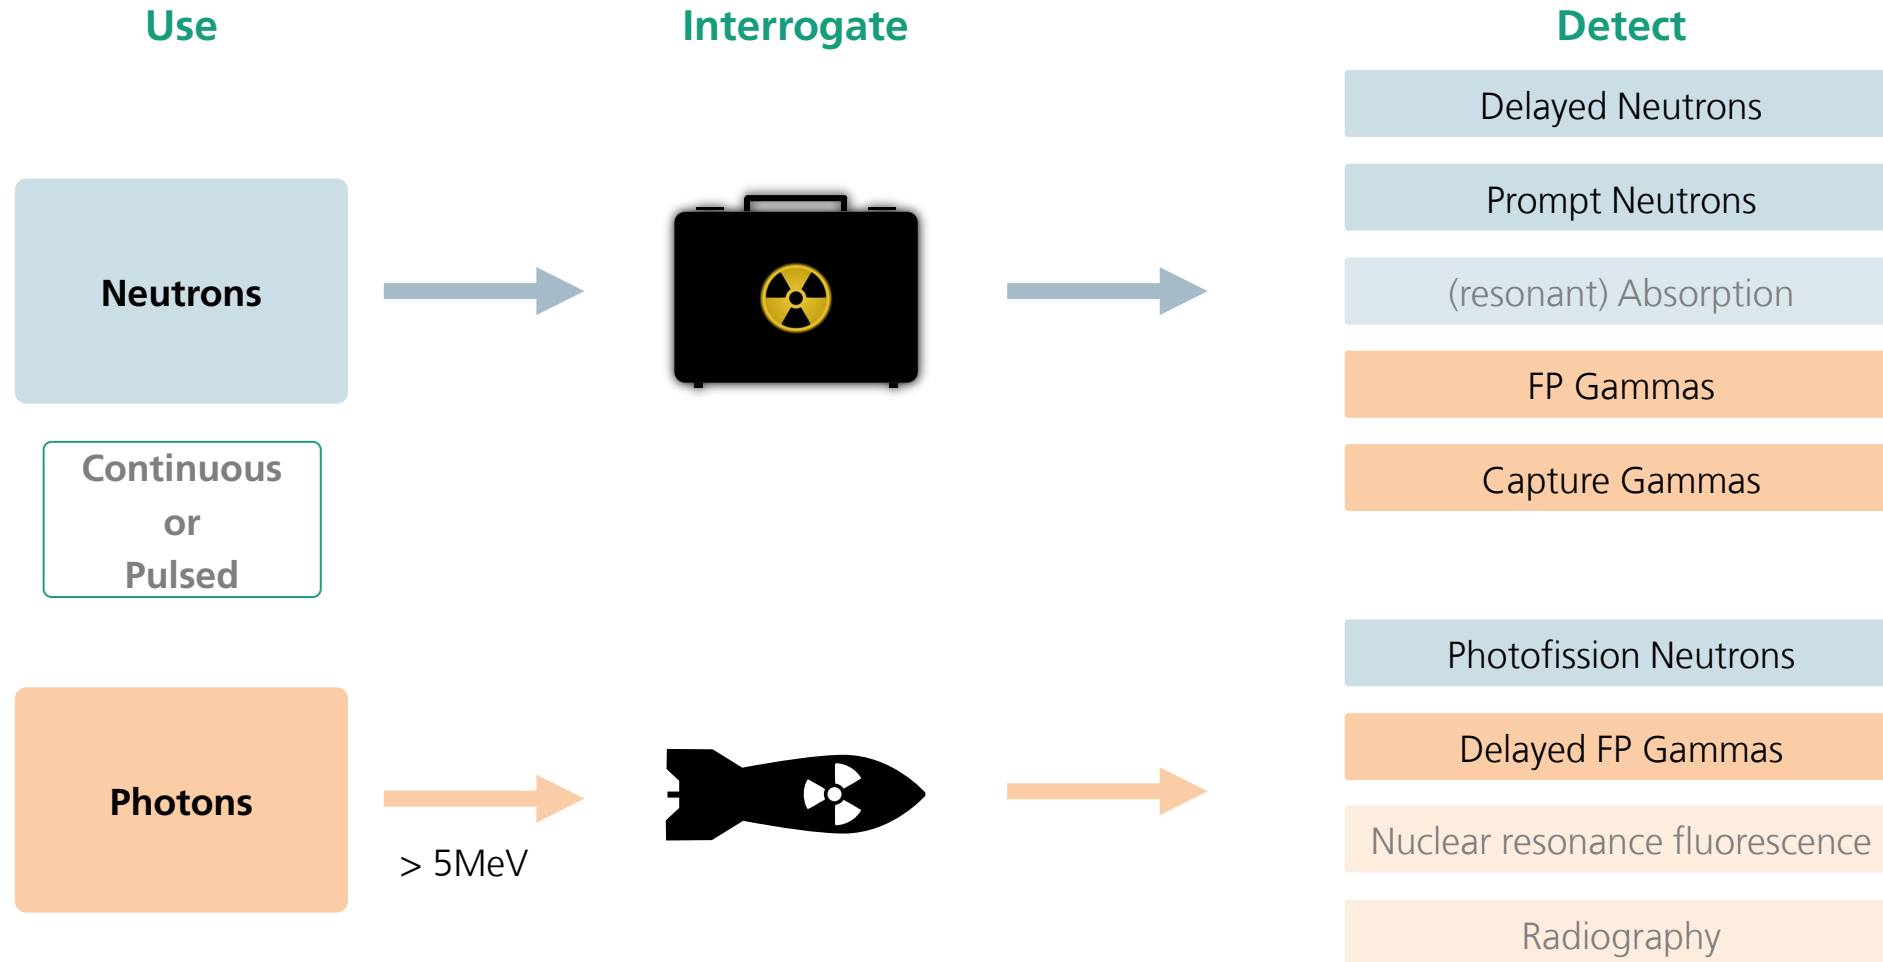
Use

Interrogate

Detect

Neutrons

Continuous
or
Pulsed

Delayed Neutrons

Prompt Neutrons

(resonant) Absorption

FP Gammas

Capture Gammas

Photons

> 5MeV

Photofission Neutrons

Delayed FP Gammas

Nuclear resonance fluorescence

Radiography